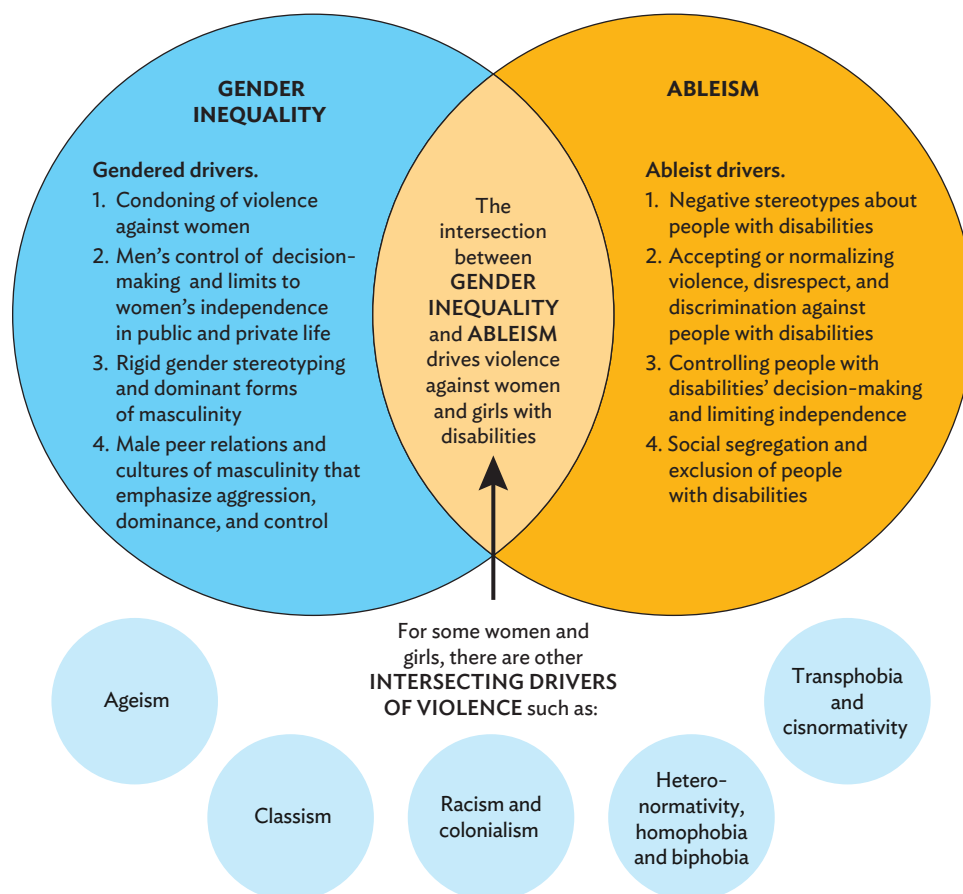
GENDER INEQUALITY

Gendered drivers.
1. Condoning of violence against women
2. Men's control of decision-making and limits to women's independence in public and private life
3. Rigid gender stereotyping and dominant forms of masculinity
4. Male peer relations and cultures of masculinity that emphasize aggression, dominance, and control

The intersection between GENDER INEQUALITY and ABLEISM drives violence against women and girls with disabilities

ABLEISM

Ableist drivers.
1. Negative stereotypes about people with disabilities
2. Accepting or normalizing violence, disrespect, and discrimination against people with disabilities
3. Controlling people with disabilities' decision-making and limiting independence
4. Social segregation and exclusion of people with disabilities

For some women and girls, there are other INTERSECTING DRIVERS OF VIOLENCE such as:

Ageism

Classism

Racism and colonialism

Hetero-normativity, homophobia and biphobia

Transphobia and cisnormativity